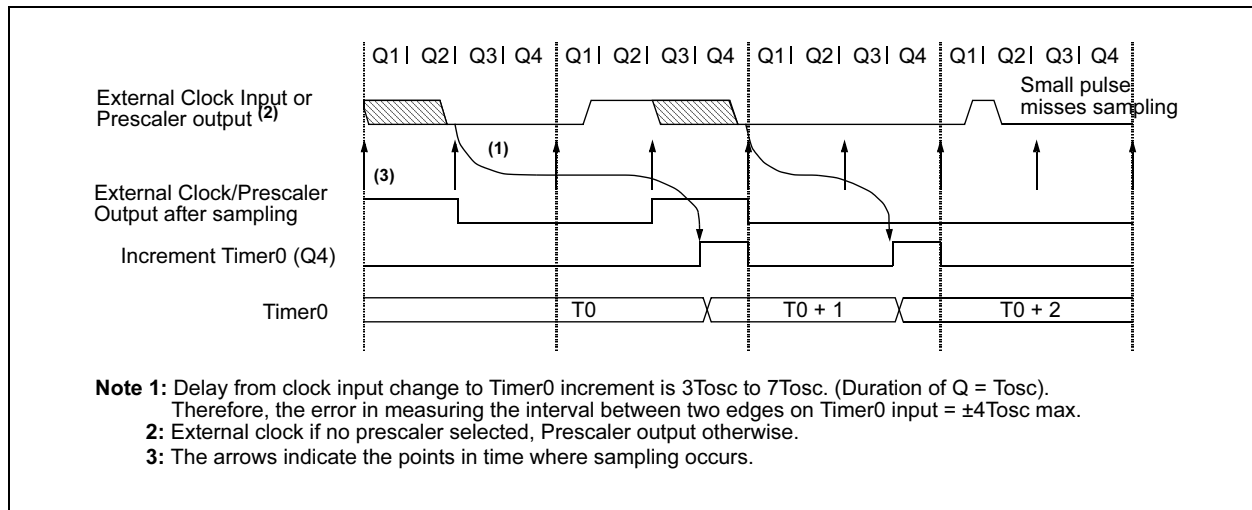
Q1 | Q2 | Q3 | Q4 | Q1 | Q2 | Q3 | Q4 | Q1 | Q2 | Q3 | Q4 | Q1 | Q2 | Q3 | Q4

External Clock Input or Prescaler output $^{(2)}$

Small pulse misses sampling

(1)

(3)

External Clock/Prescaler Output after sampling

Increment Timer0 (Q4)

Timer0

T0

T0 + 1

T0 + 2

**Note 1:** Delay from clock input change to Timer0 increment is 3Tosc to 7Tosc. (Duration of Q = Tosc). Therefore, the error in measuring the interval between two edges on Timer0 input = ±4Tosc max.

**2:** External clock if no prescaler selected, Prescaler output otherwise.

**3:** The arrows indicate the points in time where sampling occurs.